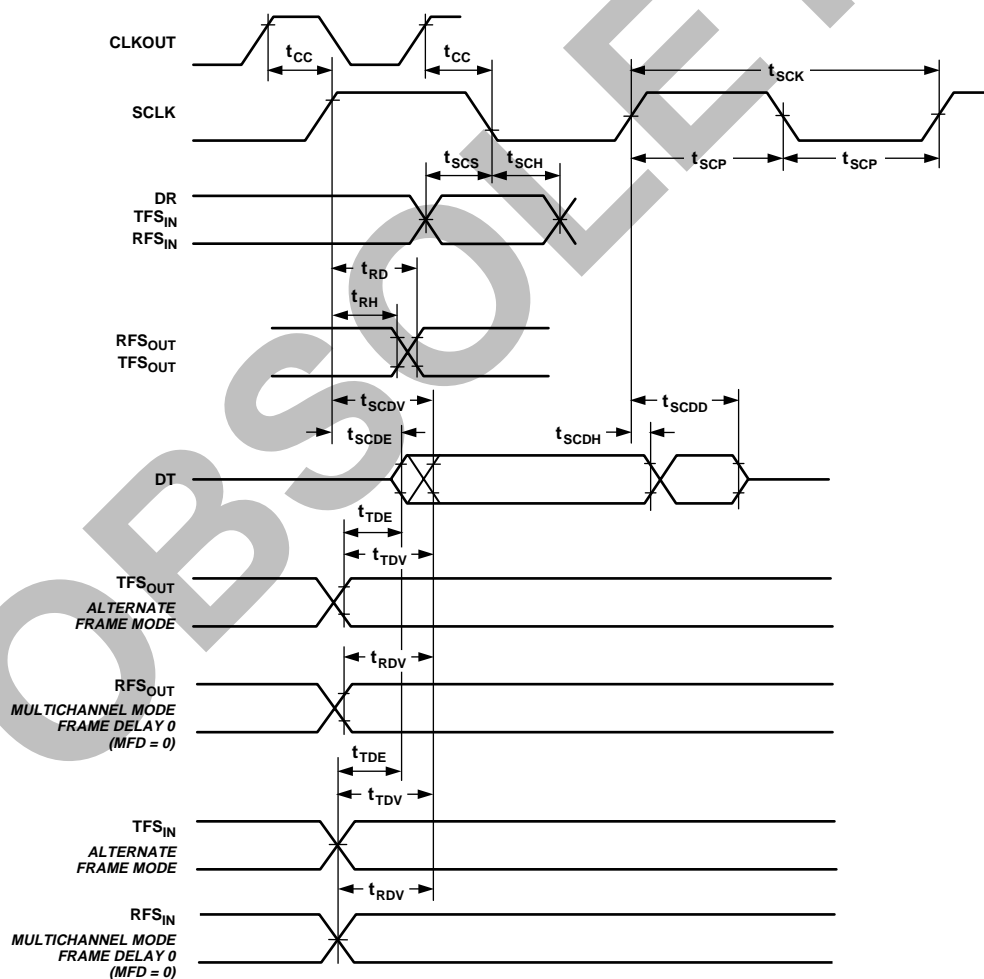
CLKOUT

$t_{CC}$

$t_{CC}$

$t_{SCK}$

SCLK

$t_{SCS}$

$t_{SCH}$

$t_{SCP}$

$t_{SCP}$

DR
$TFS_{IN}$
$RFS_{IN}$

$t_{RD}$

$t_{RH}$

$RFS_{OUT}$
$TFS_{OUT}$

$t_{SCDV}$

$t_{SCDE}$

$t_{SCDH}$

$t_{SCDD}$

DT

$t_{TDE}$

$t_{TDV}$

$TFS_{OUT}$
ALTERNATE FRAME MODE

$t_{RDV}$

$RFS_{OUT}$
MULTICHANNEL MODE FRAME DELAY 0 (MFD = 0)

$t_{TDE}$

$t_{TDV}$

$TFS_{IN}$
ALTERNATE FRAME MODE

$t_{RDV}$

$RFS_{IN}$
MULTICHANNEL MODE FRAME DELAY 0 (MFD = 0)

OBSOLETE